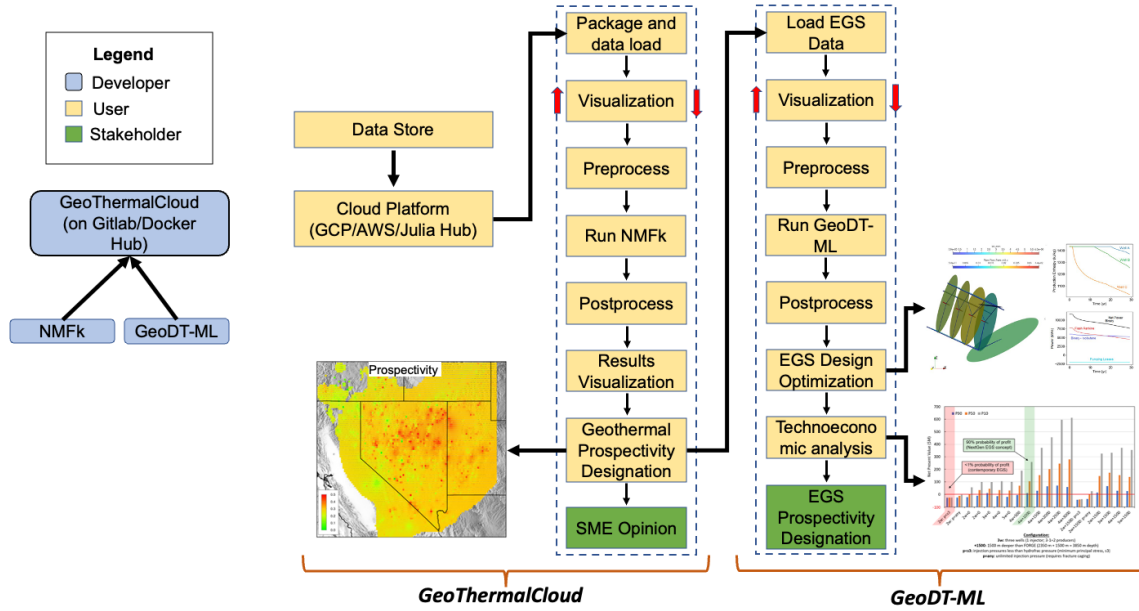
Legend
Developer
User
Stakeholder

GeoThermalCloud (on Gitlab/Docker Hub)

NMFk
GeoDT-ML

Data Store
Cloud Platform (GCP/AWS/Julia Hub)

Package and data load
Visualization
Preprocess
Run NMFk
Postprocess
Results Visualization
Geothermal Prospectivity Designation
SME Opinion

Prospectivity

Load EGS Data
Visualization
Preprocess
Run GeoDT-ML
Postprocess
EGS Design Optimization
Technoeconomic analysis
EGS Prospectivity Designation

P90 P50 P10

60% probability of profit (NextGen EGS concept)

<7% probability of profit (contemporary EGS)

Configuration

GeoThermalCloud

GeoDT-ML